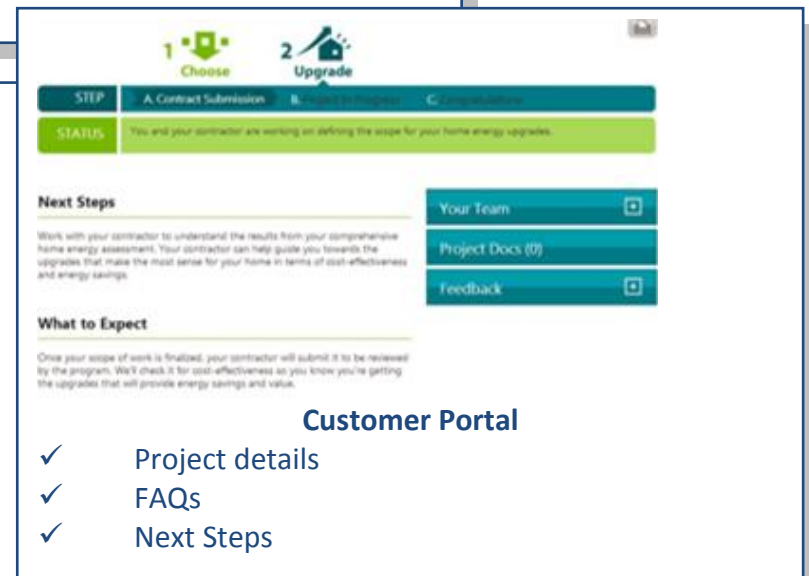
1 Choose

2 Upgrade

STEP A. Contract Submission B. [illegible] C. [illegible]

STATUS You and your contractor are working on defining the scope for your home energy upgrades.

Next Steps

Work with your contractor to understand the results from your comprehensive home energy assessment. Your contractor can help guide you towards the upgrades that make the most sense for your home in terms of cost-effectiveness and energy savings.

What to Expect

Once your scope of work is finalized, your contractor will submit it to be reviewed by the program. We'll check it for cost-effectiveness so you know you're getting the upgrades that will provide energy savings and value.

Your Team

Project Docs (0)

Feedback

Customer Portal

✓ Project details

✓ FAQs

✓ Next Steps